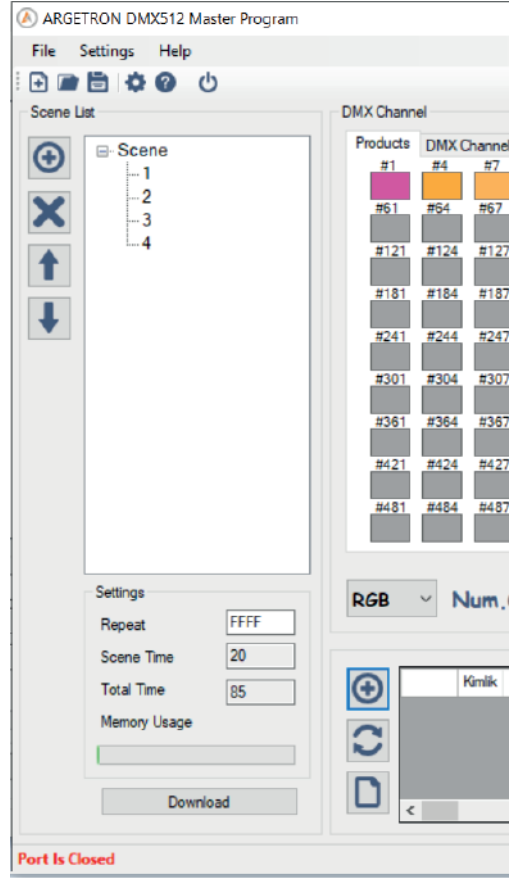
ARGETRON DMX512 Master Program

File Settings Help

Scene List

Scene
1
2
3
4

Settings
Repeat FFFF
Scene Time 20
Total Time 85
Memory Usage

Download

DMX Channel

Products DMX Channel

#1 #4 #7
#61 #64 #67
#121 #124 #127
#181 #184 #187
#241 #244 #247
#301 #304 #307
#361 #364 #367
#421 #424 #427
#481 #484 #487

RGB Num.

Kimlik

Port Is Closed